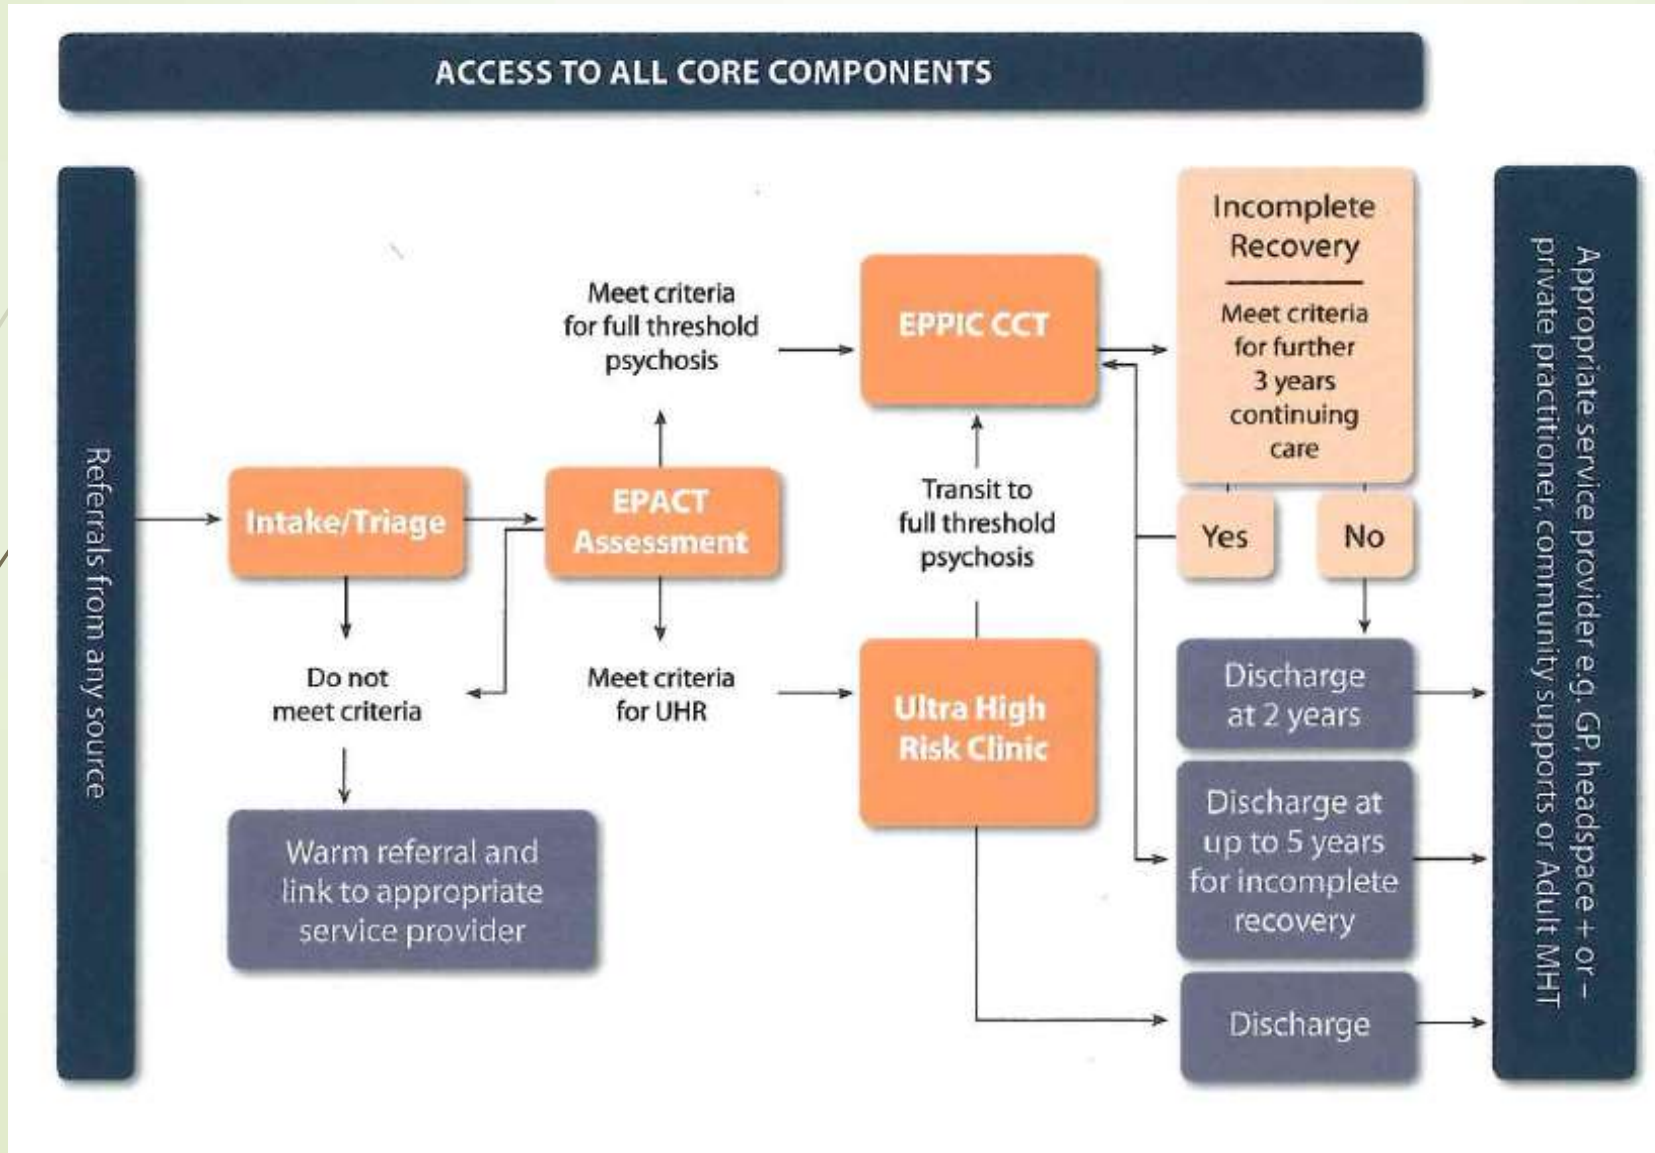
ACCESS TO ALL CORE COMPONENTS

Referrals from any source

Intake/Triage

Do not meet criteria

Warm referral and link to appropriate service provider

EPACT Assessment

Meet criteria for full threshold psychosis

Meet criteria for UHR

EPPIC CCT

Transit to full threshold psychosis

Ultra High Risk Clinic

Incomplete Recovery

Meet criteria for further 3 years continuing care

Yes

No

Discharge at 2 years

Discharge at up to 5 years for incomplete recovery

Discharge

Appropriate service provider e.g. GP, headspace + or – private practitioner, community supports or Adult MHT